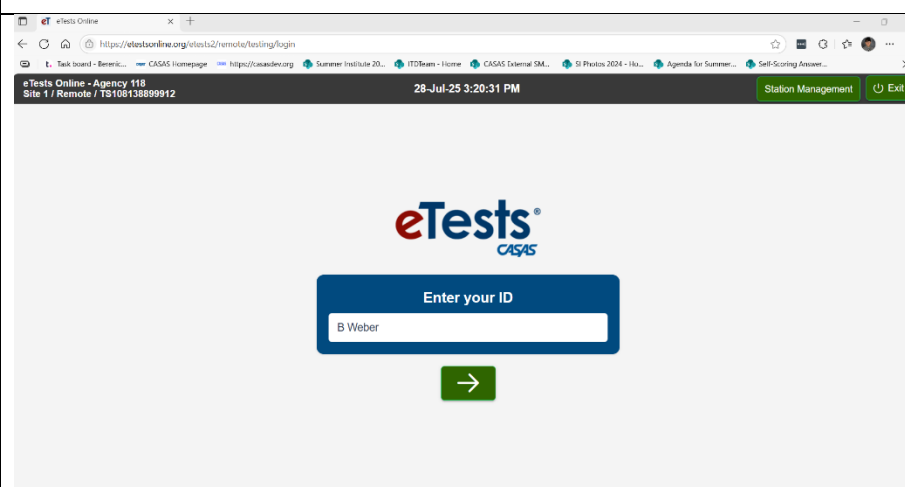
eT eTests Online ×

https://etestsonline.org/etests2/remote/testing/login

Task board - Berenic... CASAS Homepage https://casasdev.org Summer Institute 20... ITDTeam - Home CASAS External SM... SI Photos 2024 - Hu... Agenda for Summer... Self-Scoring Answer...

eTests Online - Agency 118
Site 1 / Remote / TS108138899912

28-Jul-25 3:20:31 PM

Station Management

Exit

eTests®
CASAS

Enter your ID

B Weber